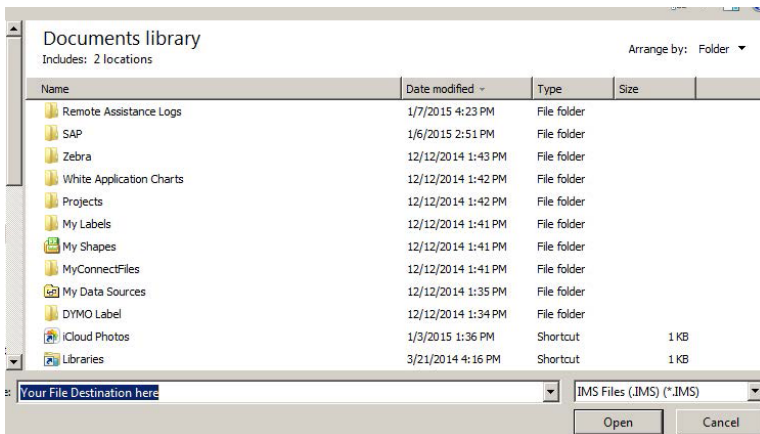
Documents library
Includes: 2 locations

Arrange by: Folder

| Name | Date modified | Type | Size |
|---|---|---|---|
| Remote Assistance Logs | 1/7/2015 4:23 PM | File folder | |
| SAP | 1/6/2015 2:51 PM | File folder | |
| Zebra | 12/12/2014 1:43 PM | File folder | |
| White Application Charts | 12/12/2014 1:42 PM | File folder | |
| Projects | 12/12/2014 1:42 PM | File folder | |
| My Labels | 12/12/2014 1:41 PM | File folder | |
| My Shapes | 12/12/2014 1:41 PM | File folder | |
| MyConnectFiles | 12/12/2014 1:41 PM | File folder | |
| My Data Sources | 12/12/2014 1:35 PM | File folder | |
| DYMO Label | 12/12/2014 1:34 PM | File folder | |
| iCloud Photos | 1/3/2015 1:36 PM | Shortcut | 1 KB |
| Libraries | 3/21/2014 4:16 PM | Shortcut | 1 KB |

Your File Destination here

IMS Files (.IMS) (*.IMS)

Open

Cancel